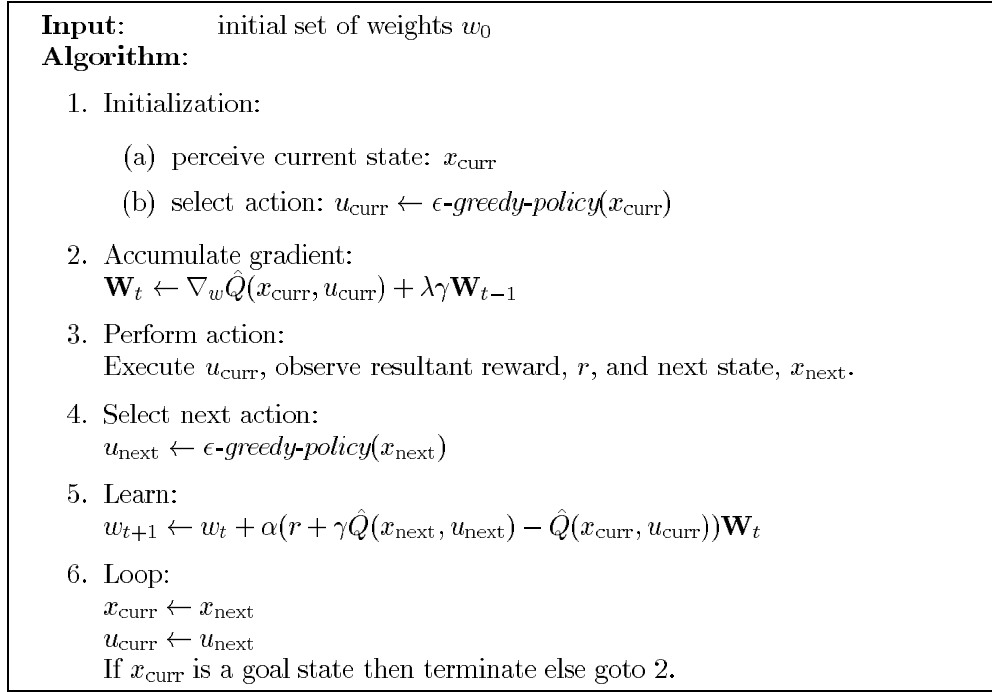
**Input**: initial set of weights $w_0$
**Algorithm**:

1. Initialization:

(a) perceive current state: $x_{\text{curr}}$

(b) select action: $u_{\text{curr}} \leftarrow \epsilon$-*greedy-policy*$(x_{\text{curr}})$

2. Accumulate gradient:
$\mathbf{W}_t \leftarrow \nabla_w \hat{Q}(x_{\text{curr}}, u_{\text{curr}}) + \lambda\gamma\mathbf{W}_{t-1}$

3. Perform action:
Execute $u_{\text{curr}}$, observe resultant reward, $r$, and next state, $x_{\text{next}}$.

4. Select next action:
$u_{\text{next}} \leftarrow \epsilon$-*greedy-policy*$(x_{\text{next}})$

5. Learn:
$w_{t+1} \leftarrow w_t + \alpha(r + \gamma\hat{Q}(x_{\text{next}}, u_{\text{next}}) - \hat{Q}(x_{\text{curr}}, u_{\text{curr}}))\mathbf{W}_t$

6. Loop:
$x_{\text{curr}} \leftarrow x_{\text{next}}$
$u_{\text{curr}} \leftarrow u_{\text{next}}$
If $x_{\text{curr}}$ is a goal state then terminate else goto 2.